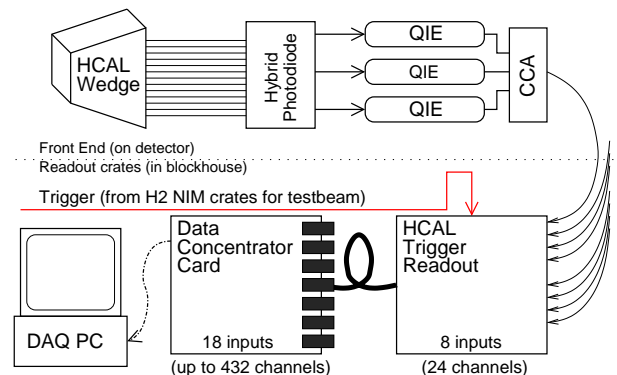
HCAL Wedge

Hybrid Photodiode

QIE

QIE

QIE

CCA

Front End (on detector)

Readout crates (in blockhouse)

Trigger (from H2 NIM crates for testbeam)

Data Concentrator Card

18 inputs

(up to 432 channels)

HCAL Trigger Readout

8 inputs

(24 channels)

DAQ PC